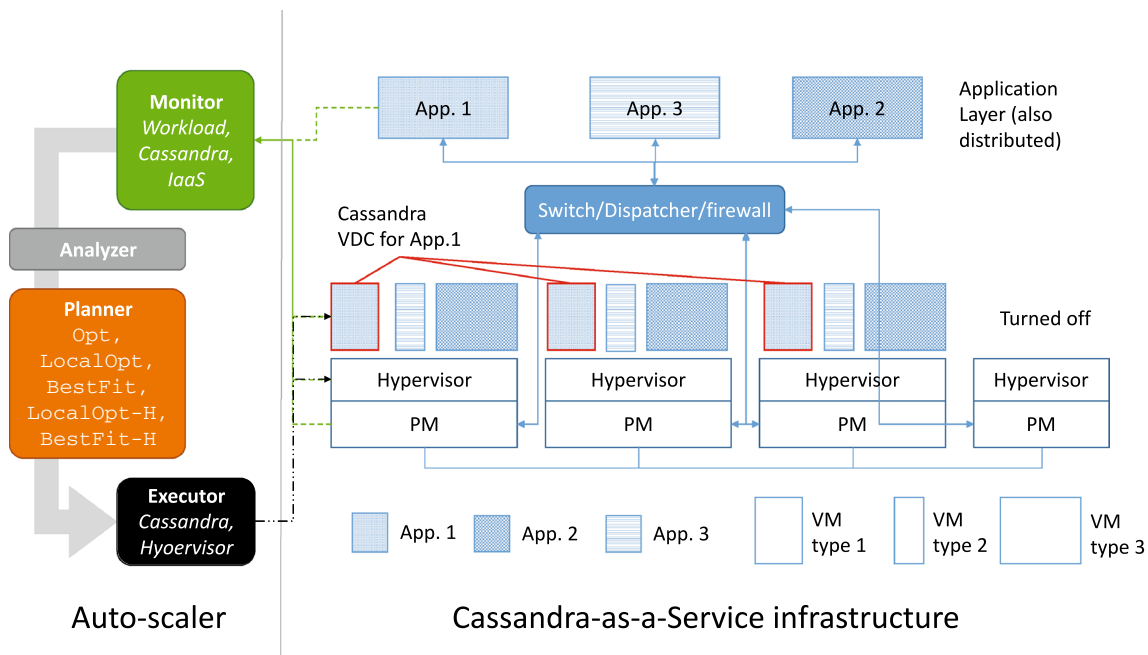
Monitor
Workload,
Cassandra,
IaaS

Analyzer

Planner
Opt,
LocalOpt,
BestFit,
LocalOpt-H,
BestFit-H

Executor
Cassandra,
Hyoervisor

Auto-scaler

App. 1

App. 3

App. 2

Application Layer (also distributed)

Switch/Dispatcher/firewall

Cassandra VDC for App.1

Turned off

Hypervisor

PM

Hypervisor

PM

Hypervisor

PM

Hypervisor

PM

App. 1

App. 2

App. 3

VM type 1

VM type 2

VM type 3

Cassandra-as-a-Service infrastructure